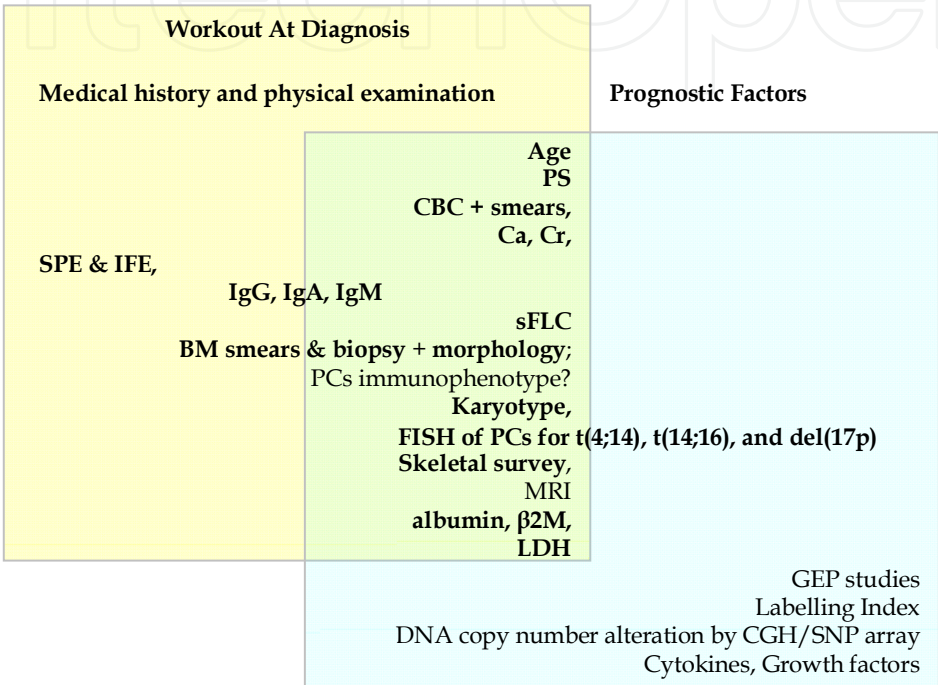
Workout At Diagnosis

Medical history and physical examination

Prognostic Factors

Age
PS
CBC + smears,
Ca, Cr,
SPE & IFE,
IgG, IgA, IgM
sFLC
BM smears & biopsy + morphology;
PCs immunophenotype?
Karyotype,
FISH of PCs for t(4;14), t(14;16), and del(17p)
Skeletal survey,
MRI
albumin, β2M,
LDH

GEP studies
Labelling Index
DNA copy number alteration by CGH/SNP array
Cytokines, Growth factors